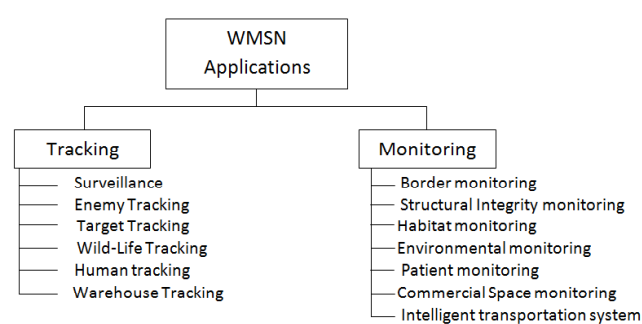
WMSN Applications

Tracking

Surveillance
Enemy Tracking
Target Tracking
Wild-Life Tracking
Human tracking
Warehouse Tracking

Monitoring

Border monitoring
Structural Integrity monitoring
Habitat monitoring
Environmental monitoring
Patient monitoring
Commercial Space monitoring
Intelligent transportation system